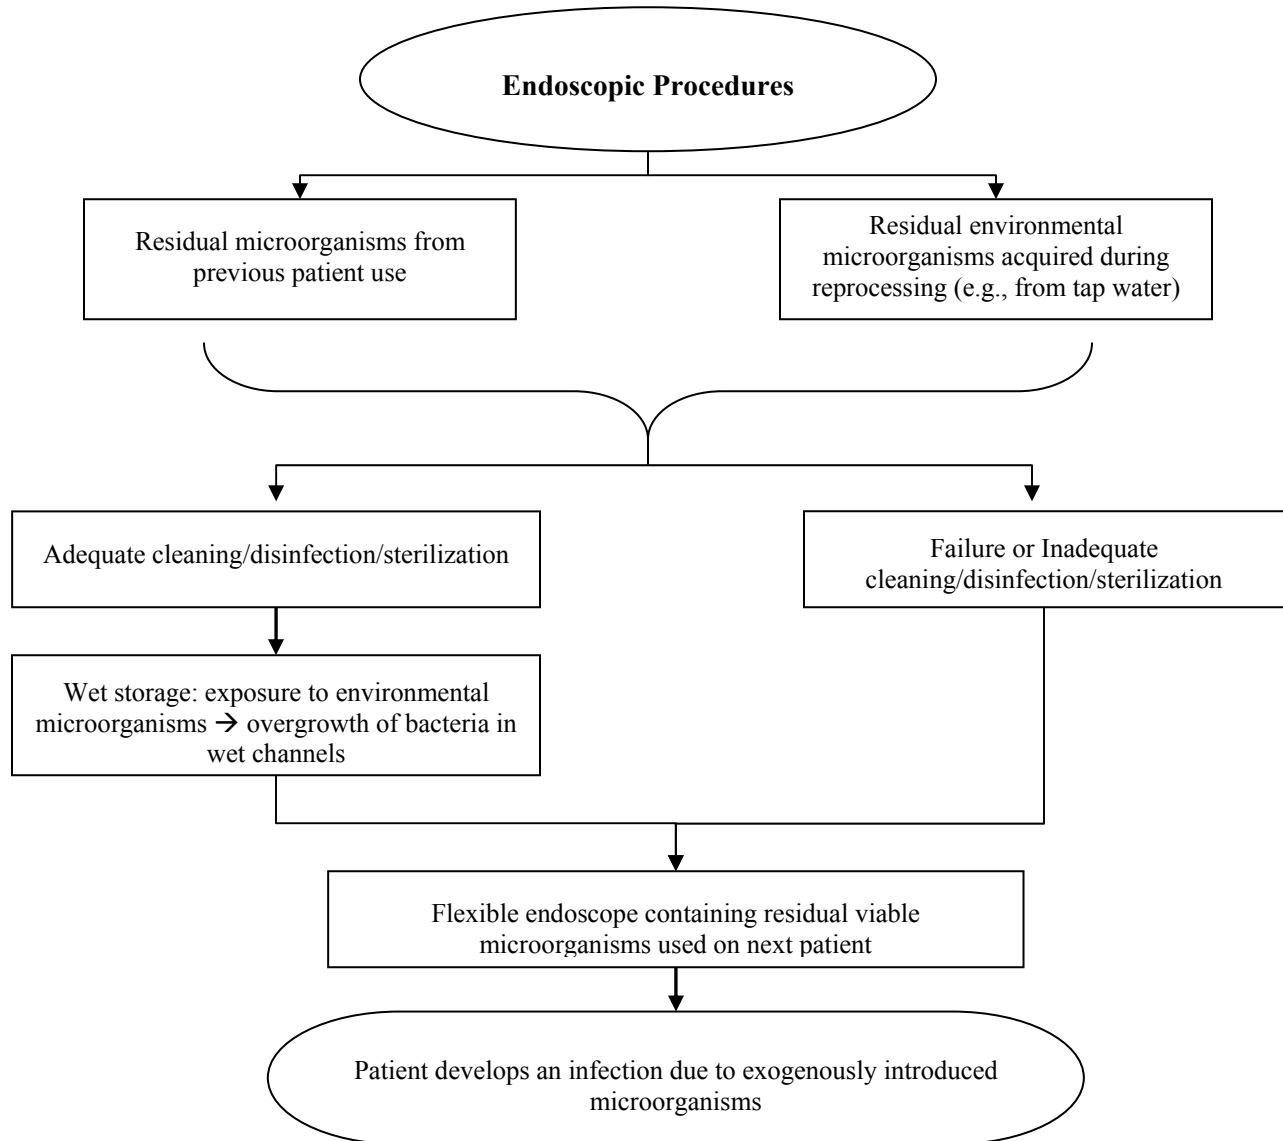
**Endoscopic Procedures**

Residual microorganisms from previous patient use

Residual environmental microorganisms acquired during reprocessing (e.g., from tap water)

Adequate cleaning/disinfection/sterilization

Failure or Inadequate cleaning/disinfection/sterilization

Wet storage: exposure to environmental microorganisms → overgrowth of bacteria in wet channels

Flexible endoscope containing residual viable microorganisms used on next patient

Patient develops an infection due to exogenously introduced microorganisms